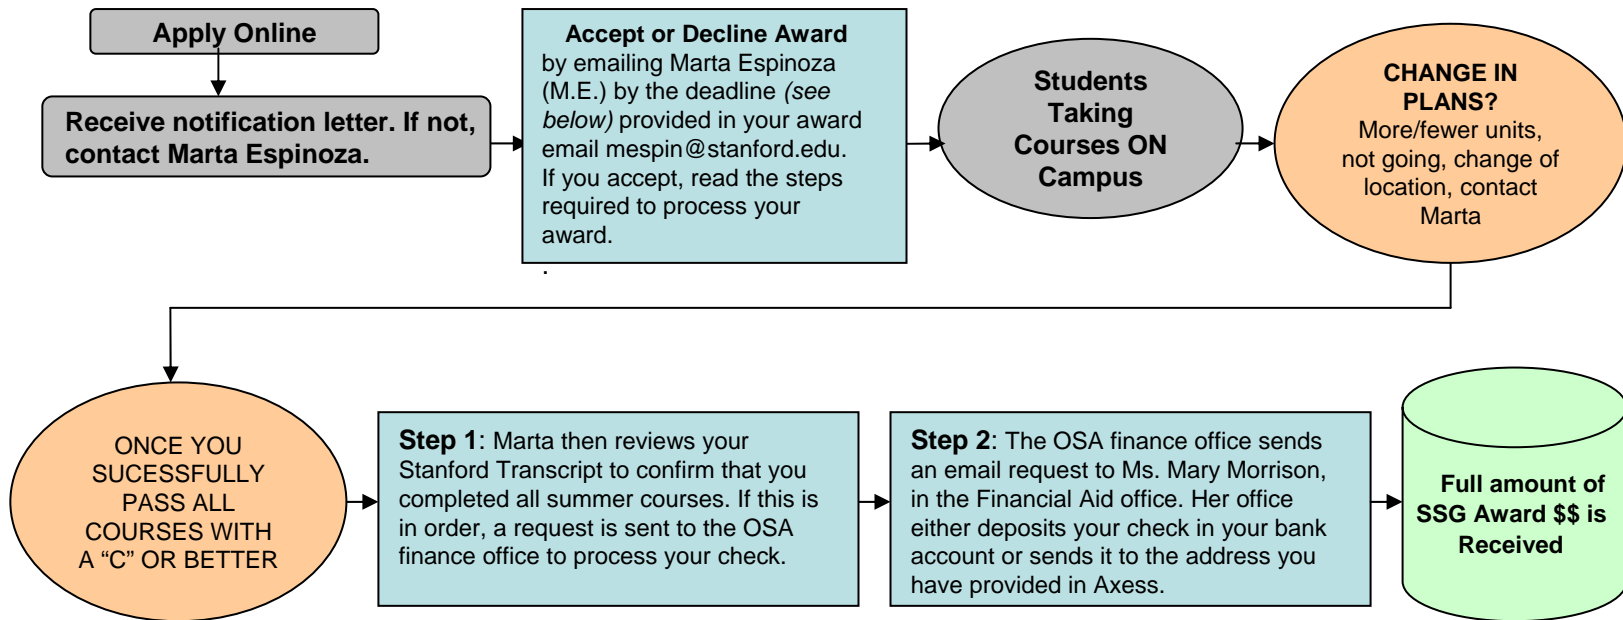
Apply Online

Receive notification letter. If not, contact Marta Espinoza.

Accept or Decline Award by emailing Marta Espinoza (M.E.) by the deadline *(see below)* provided in your award email mespin@stanford.edu. If you accept, read the steps required to process your award.

.

Students Taking Courses ON Campus

CHANGE IN PLANS? More/fewer units, not going, change of location, contact Marta

ONCE YOU SUCESSFULLY PASS ALL COURSES WITH A "C" OR BETTER

**Step 1**: Marta then reviews your Stanford Transcript to confirm that you completed all summer courses. If this is in order, a request is sent to the OSA finance office to process your check.

**Step 2**: The OSA finance office sends an email request to Ms. Mary Morrison, in the Financial Aid office. Her office either deposits your check in your bank account or sends it to the address you have provided in Axess.

Full amount of SSG Award $$ is Received